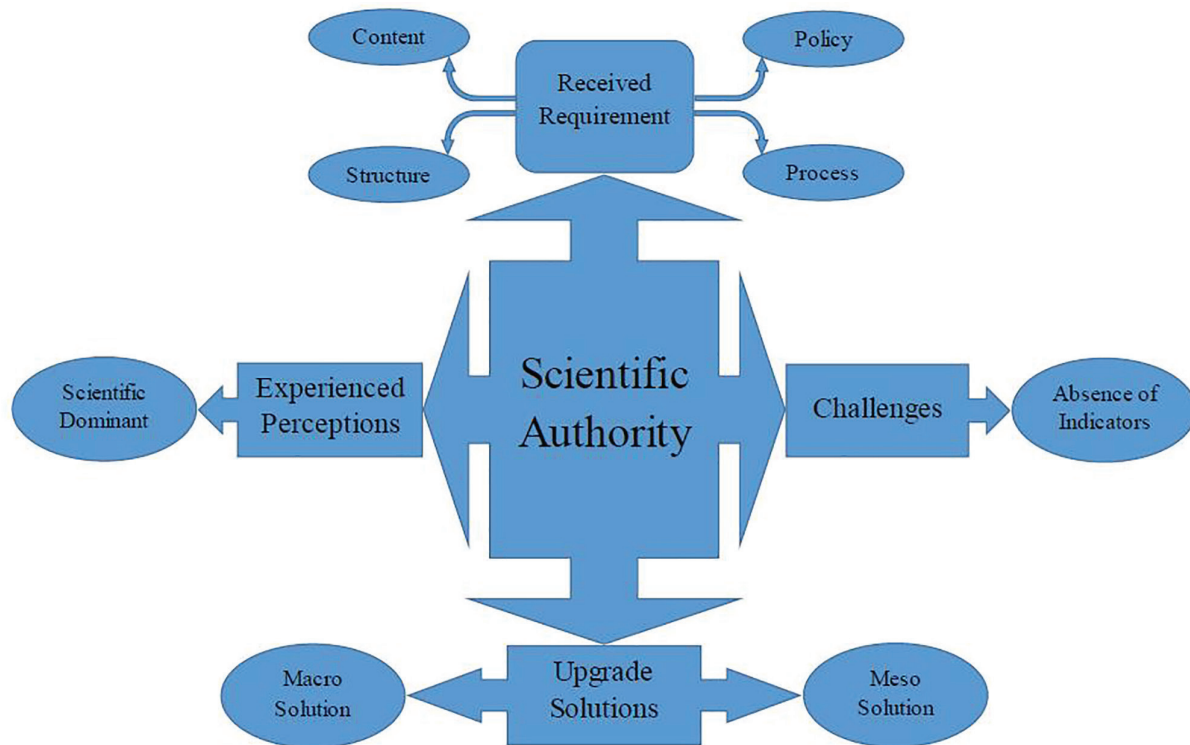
Content

Received Requirement

Policy

Structure

Process

Scientific Dominant

Experienced Perceptions

Scientific Authority

Challenges

Absence of Indicators

Macro Solution

Upgrade Solutions

Meso Solution